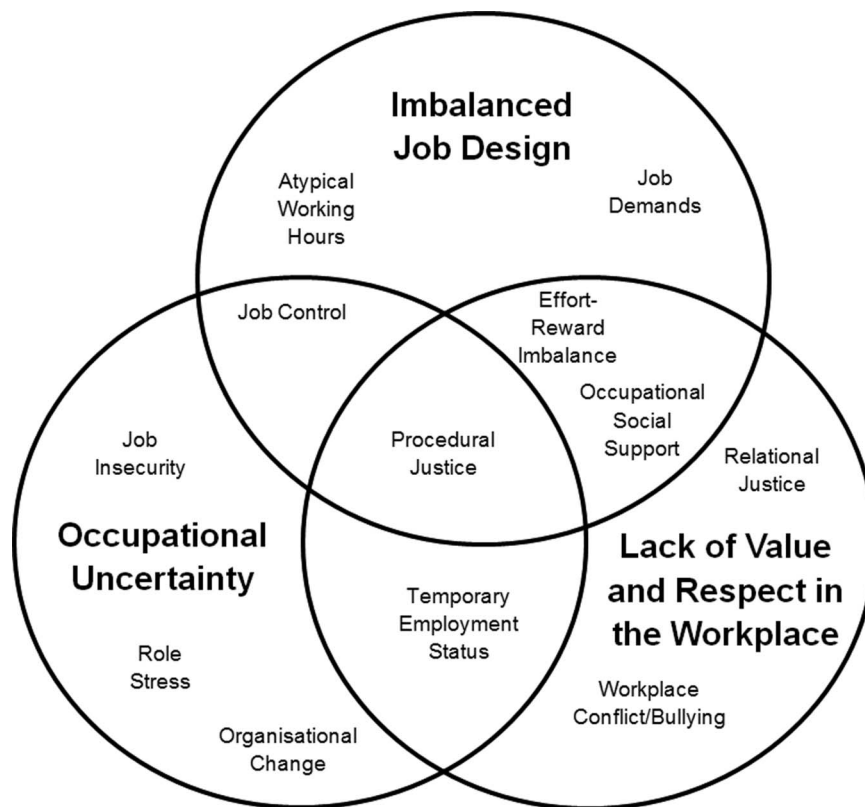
Imbalanced Job Design

Atypical Working Hours

Job Demands

Job Control

Effort-Reward Imbalance

Occupational Social Support

Job Insecurity

Procedural Justice

Relational Justice

Occupational Uncertainty

Temporary Employment Status

Lack of Value and Respect in the Workplace

Role Stress

Workplace Conflict/Bullying

Organisational Change